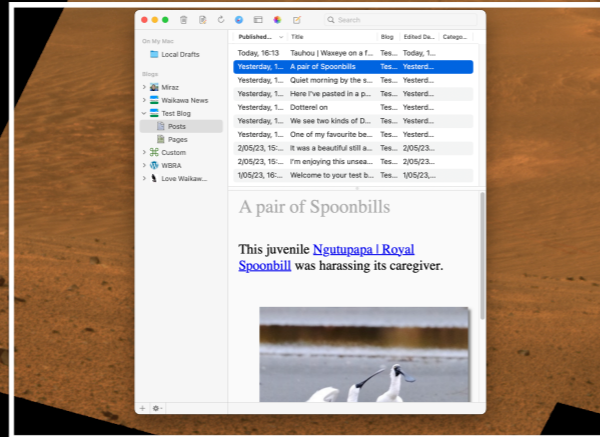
Search

On My Mac
Local Drafts
Blogs
Miraz
Waikawa News
Test Blog
Posts
Pages
Custom
WBRA
Love Waikaw...

| Published... | Title | Blog | Edited Da... | Catego... |
|---|---|---|---|---|
| Today, 16:13 | Tauhou \| Waxeye on a f... | Tes... | Today, 1... | |
| Yesterday, 1... | A pair of Spoonbills | Tes... | Yesterd... | |
| Yesterday, 1... | Quiet morning by the s... | Tes... | Yesterd... | |
| Yesterday, 1... | Here I've pasted in a p... | Tes... | Yesterd... | |
| Yesterday, 1... | Dotterel on | Tes... | Yesterd... | |
| Yesterday, 1... | We see two kinds of D... | Tes... | Yesterd... | |
| Yesterday, 1... | One of my favourite be... | Tes... | Yesterd... | |
| 2/05/23, 15:... | It was a beautiful still a... | Tes... | 2/05/23,... | |
| 2/05/23, 15:... | I'm enjoying this unsea... | Tes... | Yesterd... | |
| 1/05/23, 16:... | Welcome to your test b... | Tes... | 1/05/23,... | |

A pair of Spoonbills

This juvenile Ngutupapa | Royal Spoonbill was harassing its caregiver.